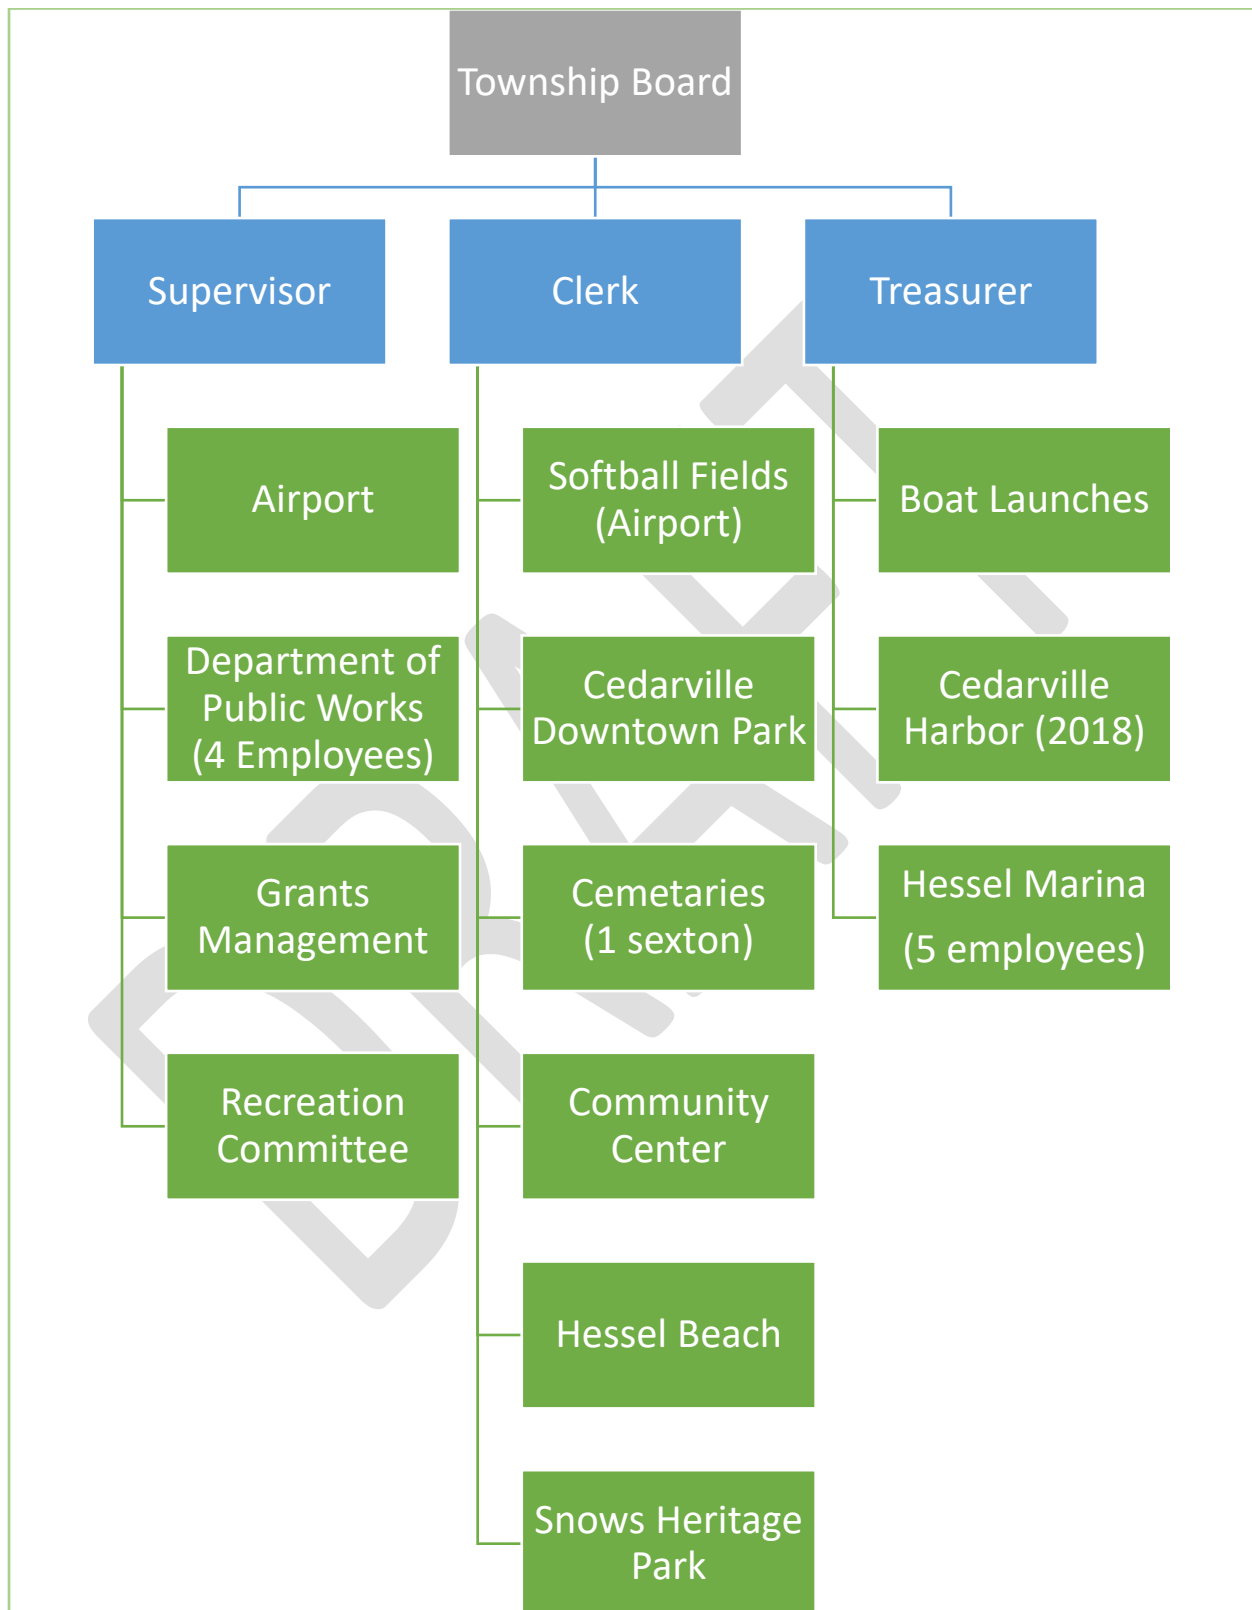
Township Board

Supervisor

Clerk

Treasurer

Airport

Department of Public Works (4 Employees)

Grants Management

Recreation Committee

Softball Fields (Airport)

Cedarville Downtown Park

Cemetaries (1 sexton)

Community Center

Hessel Beach

Snows Heritage Park

Boat Launches

Cedarville Harbor (2018)

Hessel Marina

(5 employees)

DRAFT